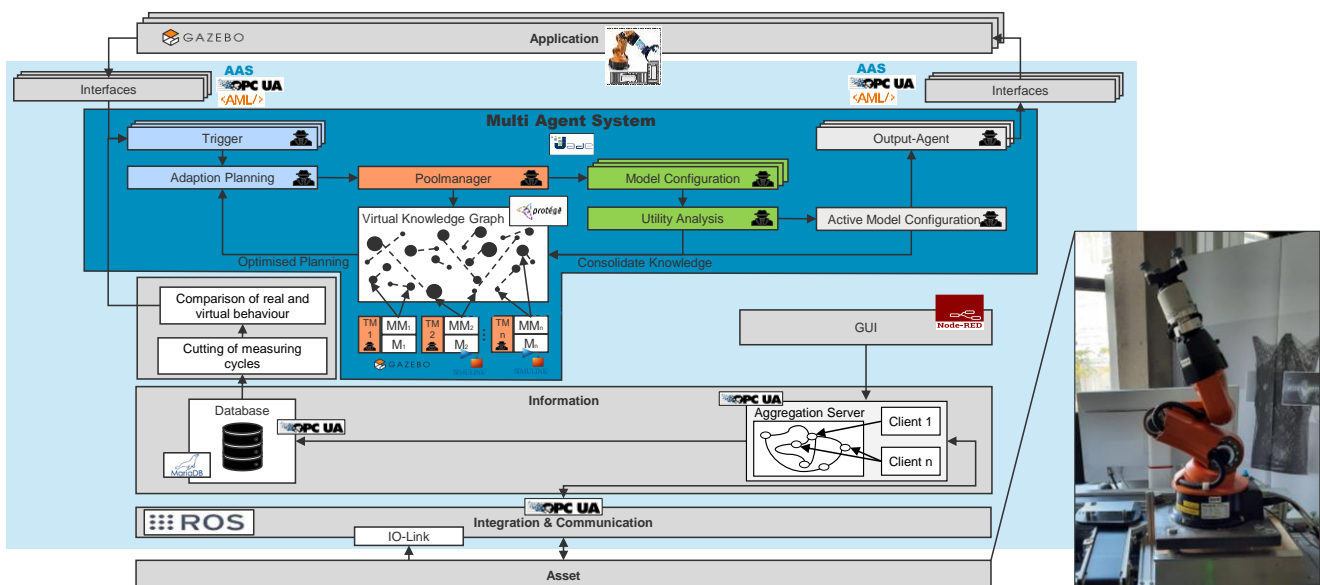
GAZEBO

Application

AAS
OPC UA
<AML/>

Interfaces

AAS
OPC UA
<AML/>

Interfaces

Multi Agent System

Trigger

Jade

Output-Agent

Adaption Planning

Poolmanager

Model Configuration

Virtual Knowledge Graph

protégé

Utility Analysis

Active Model Configuration

Optimised Planning

Consolidate Knowledge

Comparison of real and virtual behaviour

TM 1
MM$_1$
M$_1$
TM 2
MM$_2$
M$_2$
TM n
MM$_n$
M$_n$

GUI

Node-RED

Cutting of measuring cycles

GAZEBO

Information

OPC UA

Database

OPC UA

Aggregation Server

Client 1

Client n

MariaDB

OPC UA

ROS

Integration & Communication

IO-Link

Asset